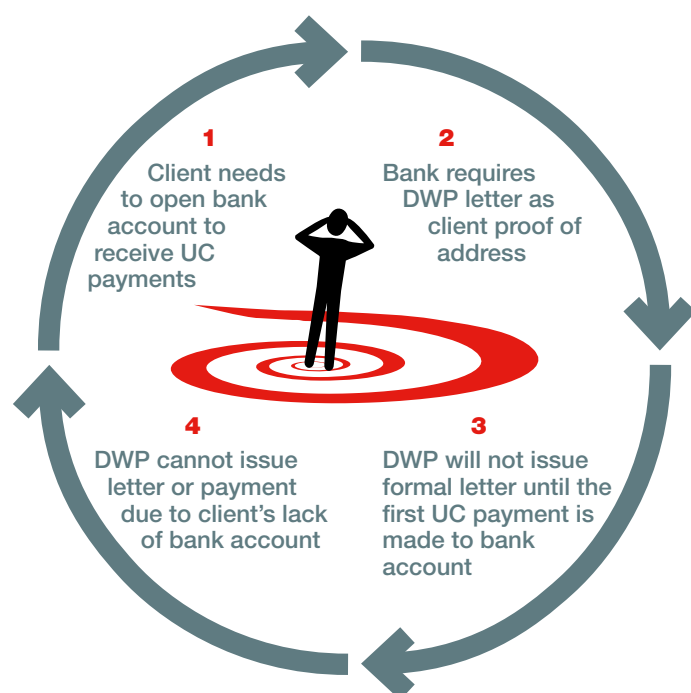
1

Client needs to open bank account to receive UC payments

2

Bank requires DWP letter as client proof of address

3

DWP will not issue formal letter until the first UC payment is made to bank account

4

DWP cannot issue letter or payment due to client's lack of bank account